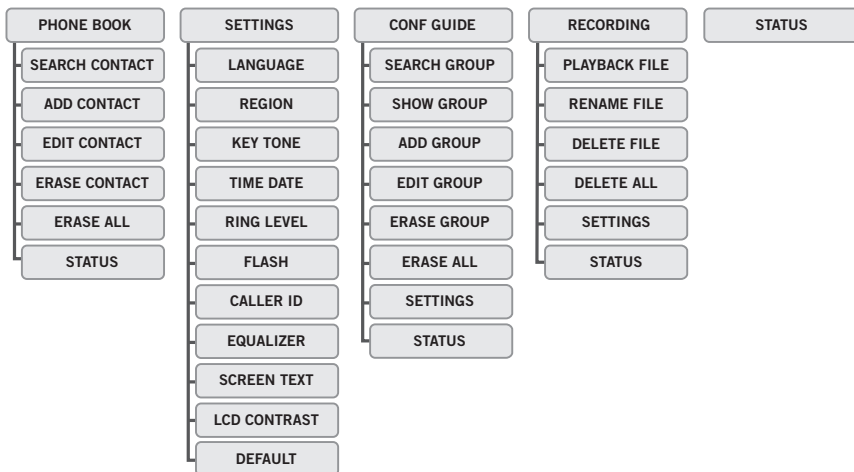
PHONE BOOK
SEARCH CONTACT
ADD CONTACT
EDIT CONTACT
ERASE CONTACT
ERASE ALL
STATUS

SETTINGS
LANGUAGE
REGION
KEY TONE
TIME DATE
RING LEVEL
FLASH
CALLER ID
EQUALIZER
SCREEN TEXT
LCD CONTRAST
DEFAULT

CONF GUIDE
SEARCH GROUP
SHOW GROUP
ADD GROUP
EDIT GROUP
ERASE GROUP
ERASE ALL
SETTINGS
STATUS

RECORDING
PLAYBACK FILE
RENAME FILE
DELETE FILE
DELETE ALL
SETTINGS
STATUS

STATUS